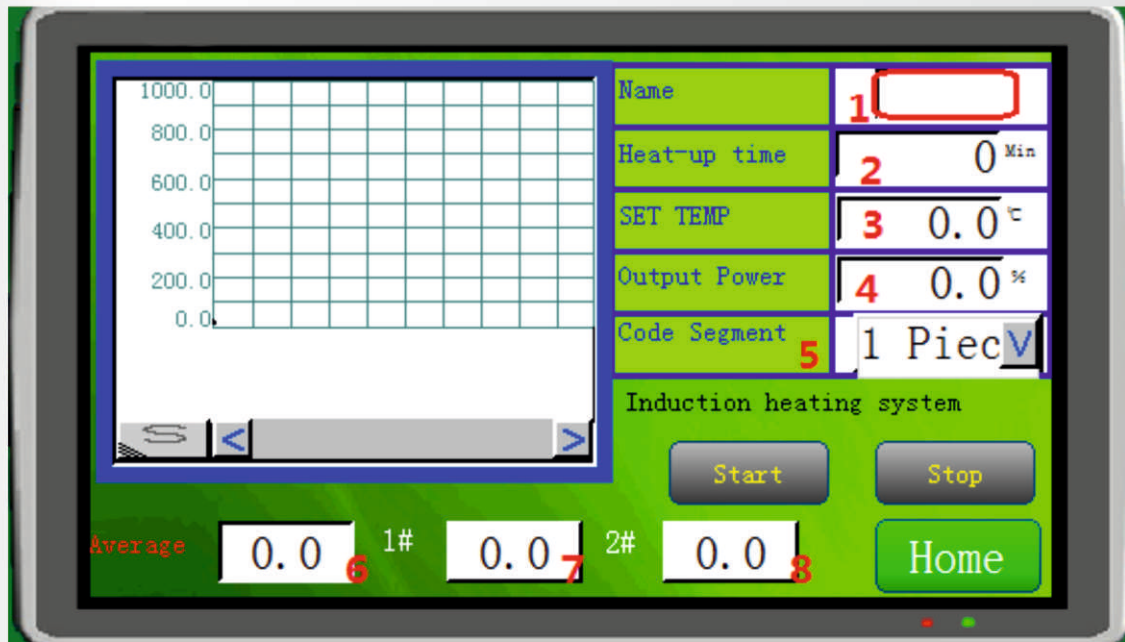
1000.0
800.0
600.0
400.0
200.0
0.0

<
>

Name
1
Heat-up time
0 Min
2
SET TEMP
3
0.0 ℃
Output Power
4
0.0 %
Code Segment
5
1 Piec V

Induction heating system

Start
Stop

Average
0.0
6
1#
0.0
7
2#
0.0
8
Home